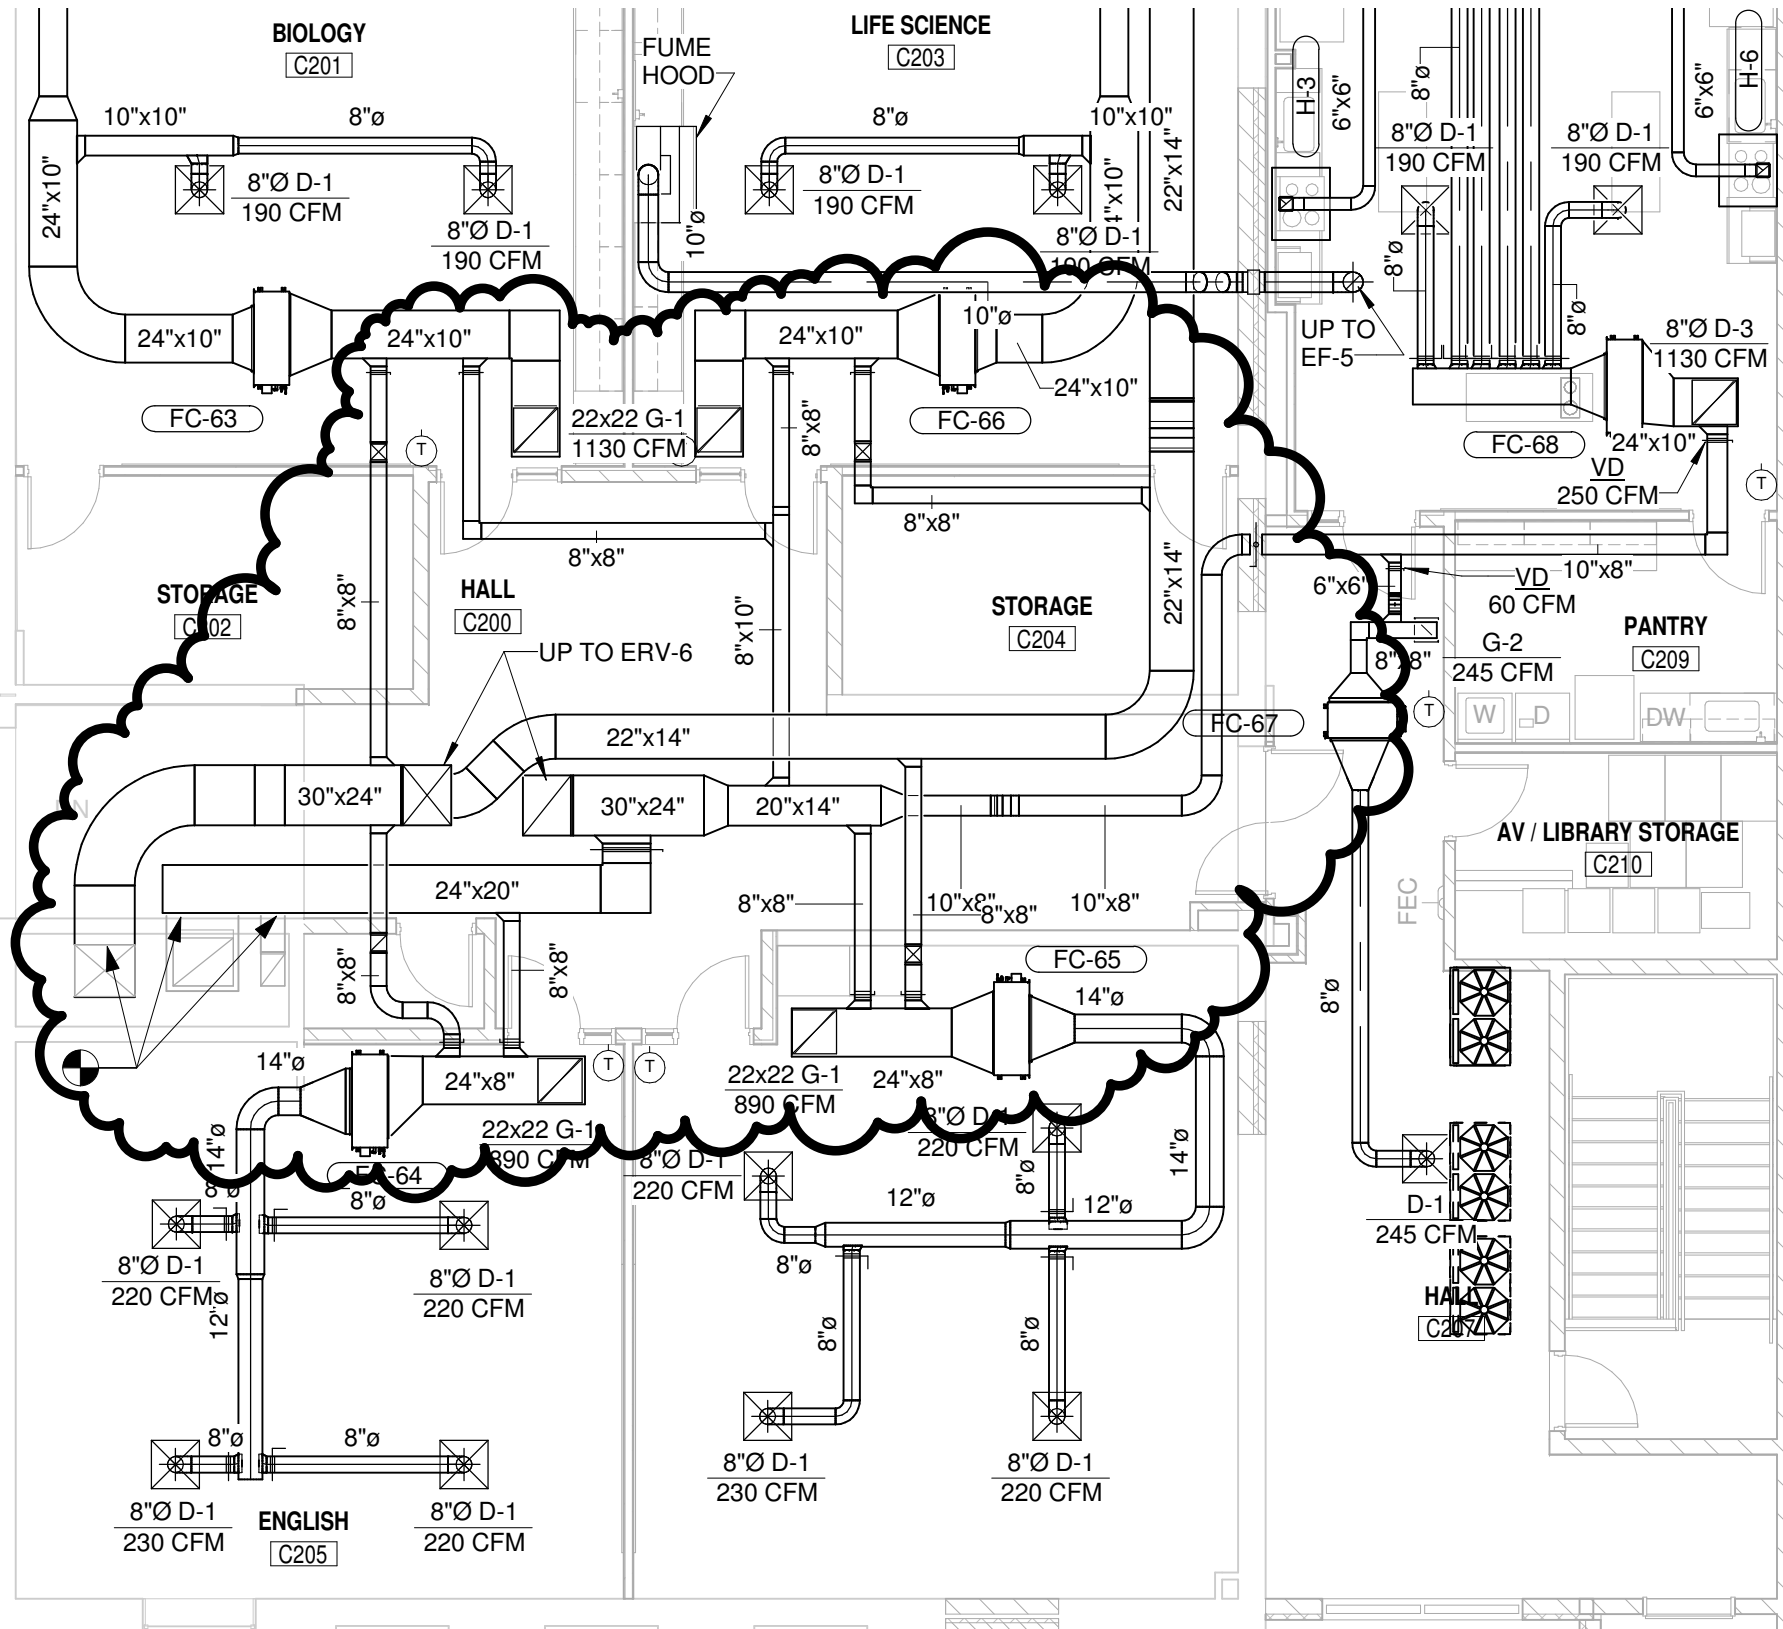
BIOLOGY
C201

LIFE SCIENCE
C203

FUME HOOD

10"x10"
8"ø
24"x10"
8"Ø D-1
190 CFM
8"Ø D-1
190 CFM
8"ø
8"Ø D-1
190 CFM
10"x10"
8"Ø D-1
190 CFM
10"ø
4"x10"
22"x14"
8"Ø D-1
190 CFM

H-3
6"x6"
8"ø
8"Ø D-1
190 CFM
8"Ø D-1
190 CFM
6"x6"
H-6
8"ø
8"ø
UP TO EF-5
8"Ø D-3
1130 CFM

24"x10"
24"x10"
24"x10"
10"ø
24"x10"
22x22 G-1
1130 CFM
FC-63
FC-66
8"x8"
FC-68
"24"x10"
VD
250 CFM
8"x8"
8"x8"
10"x8"
6"x6"
VD
60 CFM
STORAGE
C202
8"x8"
HALL
C200
8"x10"
STORAGE
C204
22"x14"
G-2
245 CFM
PANTRY
C209
8"x8"
UP TO ERV-6
FC-67
W
D
DW
22"x14"
30"x24"
30"x24"
20"x14"
AV / LIBRARY STORAGE
C210
24"x20"
8"x8"
10"x8"
8"x8"
10"x8"
FEC
8"x8"
8"x8"
FC-65
14"ø
8"ø
14"ø
24"x8"
22x22 G-1
890 CFM
24"x8"
8"Ø D-1
220 CFM
22x22 G-1
890 CFM
14"ø
FC-64
8"ø
8"ø
8"Ø D-1
220 CFM
12"ø
8"ø
12"ø
14"ø
D-1
245 CFM
8"Ø D-1
220 CFM
8"Ø D-1
220 CFM
8"ø
HALL
C207
12"ø
8"ø
8"ø
8"ø
8"ø
8"Ø D-1
230 CFM
8"Ø D-1
220 CFM
8"Ø D-1
230 CFM
ENGLISH
C205
8"Ø D-1
220 CFM